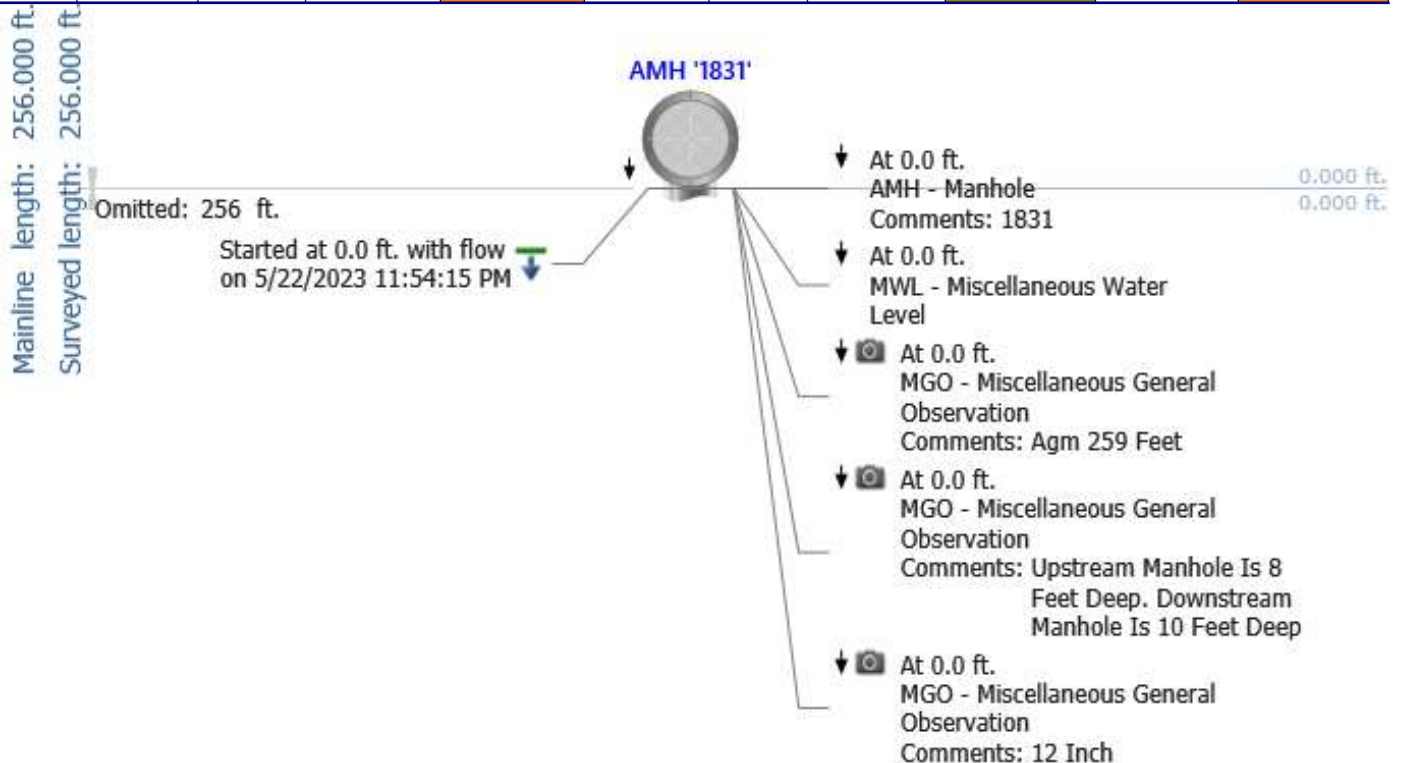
Mainline length: 256.000 ft.
Surveyed length: 256.000 ft.

AMH '1831'

Omitted: 256 ft.

Started at 0.0 ft. with flow on 5/22/2023 11:54:15 PM

At 0.0 ft.
AMH - Manhole
Comments: 1831

0.000 ft.
0.000 ft.

At 0.0 ft.
MWL - Miscellaneous Water Level

At 0.0 ft.
MGO - Miscellaneous General Observation
Comments: Agm 259 Feet

At 0.0 ft.
MGO - Miscellaneous General Observation
Comments: Upstream Manhole Is 8 Feet Deep. Downstream Manhole Is 10 Feet Deep

At 0.0 ft.
MGO - Miscellaneous General Observation
Comments: 12 Inch